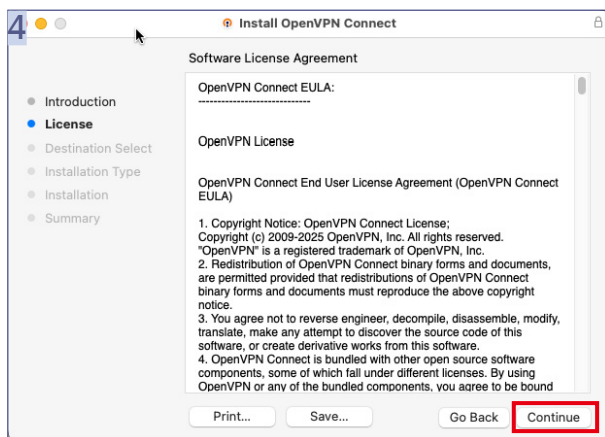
4

Install OpenVPN Connect

Software License Agreement

Introduction
License
Destination Select
Installation Type
Installation
Summary

OpenVPN Connect EULA:
----------------------------

OpenVPN License

OpenVPN Connect End User License Agreement (OpenVPN Connect EULA)

1. Copyright Notice: OpenVPN Connect License;
Copyright (c) 2009-2025 OpenVPN, Inc. All rights reserved.
"OpenVPN" is a registered trademark of OpenVPN, Inc.
2. Redistribution of OpenVPN Connect binary forms and documents, are permitted provided that redistributions of OpenVPN Connect binary forms and documents must reproduce the above copyright notice.
3. You agree not to reverse engineer, decompile, disassemble, modify, translate, make any attempt to discover the source code of this software, or create derivative works from this software.
4. OpenVPN Connect is bundled with other open source software components, some of which fall under different licenses. By using OpenVPN or any of the bundled components, you agree to be bound

Print...
Save...
Go Back
Continue